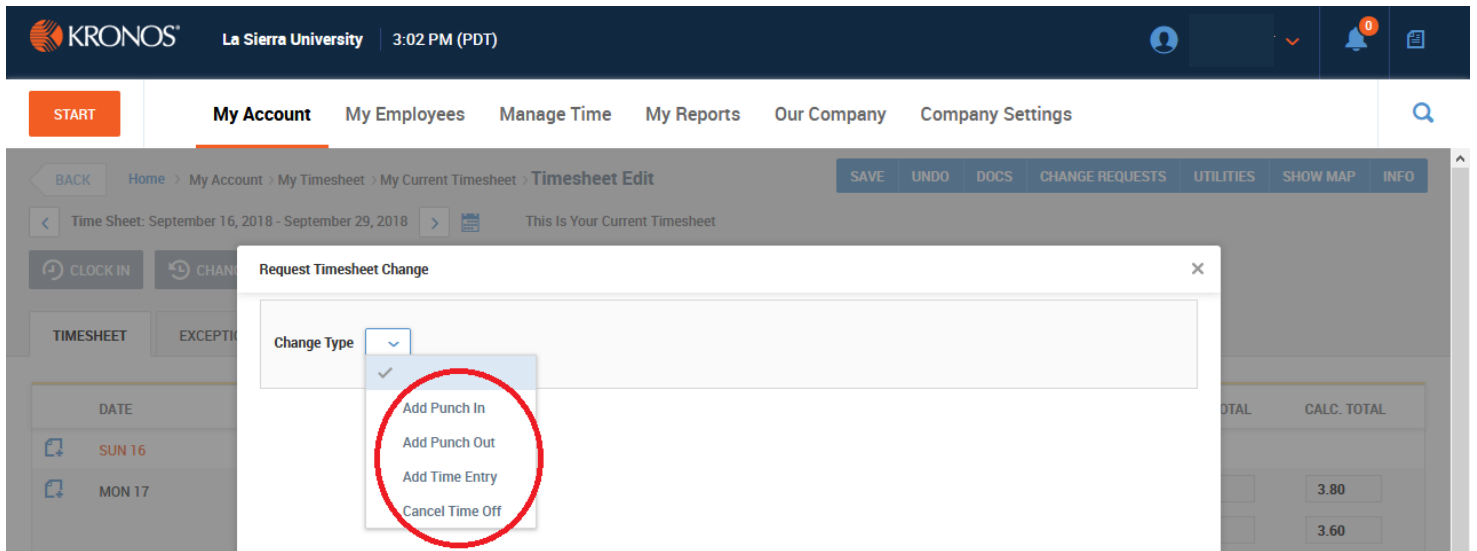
KRONOS La Sierra University 3:02 PM (PDT)

0

START My Account My Employees Manage Time My Reports Our Company Company Settings

BACK Home > My Account > My Timesheet > My Current Timesheet > Timesheet Edit

SAVE UNDO DOCS CHANGE REQUESTS UTILITIES SHOW MAP INFO

Time Sheet: September 16, 2018 - September 29, 2018 This Is Your Current Timesheet

CLOCK IN CHAN

TIMESHEET EXCEPTI

DATE TOTAL CALC. TOTAL

SUN 16

MON 17 3.80

3.60

Request Timesheet Change

Change Type

Add Punch In
Add Punch Out
Add Time Entry
Cancel Time Off